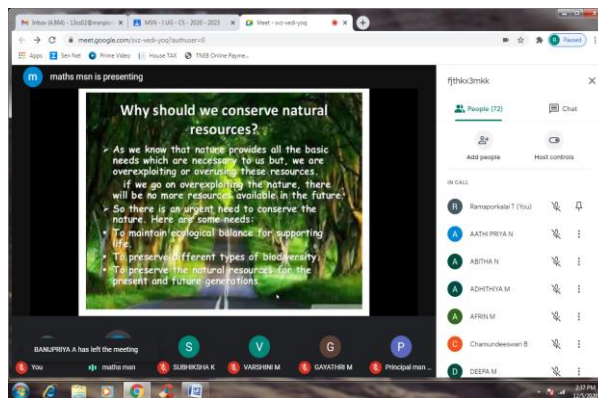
Inbox (4,884) - 13cs02@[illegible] ×
MSN - I UG - CS - 2020 - 2023 ×
Meet - svz-vedi-yoq ×
+
meet.google.com/svz-vedi-yoq?authuser=0
Paused
Apps
Sex Net
Prime Video
House TAX
TNEB Online Payme...

m maths msn is presenting

Why should we conserve natural resources?

➤ As we know that nature provides all the basic needs which are necessary to us but, we are overexploiting or overusing these resources.
if we go on overexploiting the nature, there will be no more resources available in the future.
➤ So there is an urgent need to conserve the nature. Here are some needs:
• To maintain ecological balance for supporting life.
• To preserve different types of biodiversity.
• To preserve the natural resources for the present and future generations.

fjthkx3mkk
People (72)
Chat
Add people
Host controls
IN CALL
Ramaporkalai T (You)
AATHI PRIYA N
ABITHA N
ADHITHIYA M
AFRIN M
Chamundeeswari B
DEEPA M

BANUPRIYA A has left the meeting
S
V
G
P
You
maths msn
SUBHIKSHA K
VARSHINI M
GAYATHRI M
Principal msn ...
3:37 PM
12/5/2020